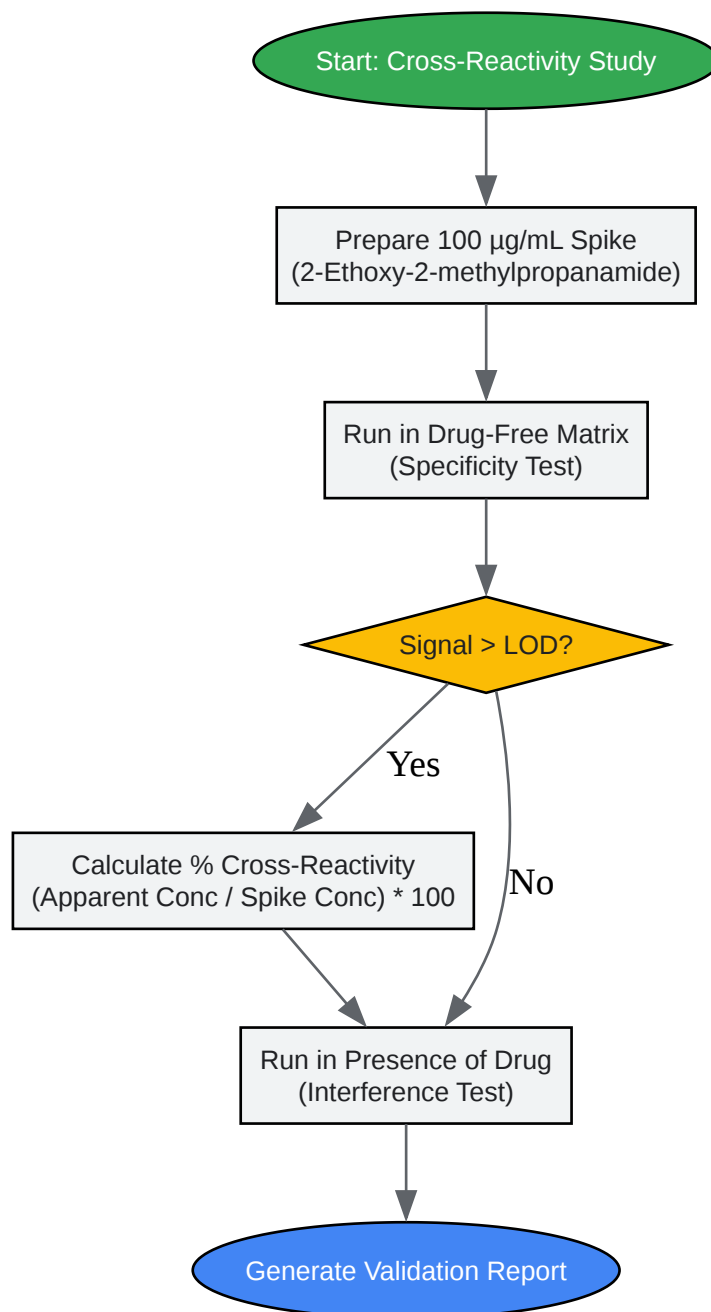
Start: Cross-Reactivity Study

Prepare 100 µg/mL Spike
(2-Ethoxy-2-methylpropanamide)

Run in Drug-Free Matrix
(Specificity Test)

Signal > LOD?

Yes

No

Calculate % Cross-Reactivity
(Apparent Conc / Spike Conc) * 100

Run in Presence of Drug
(Interference Test)

Generate Validation Report